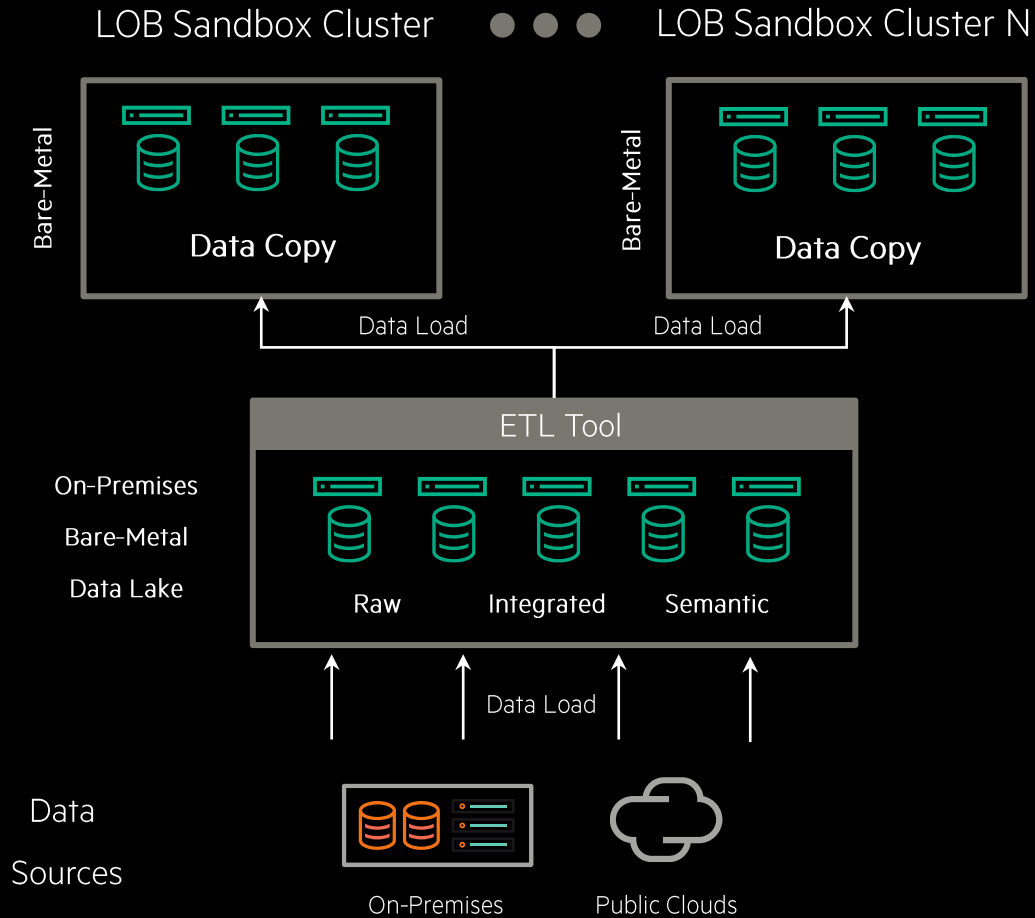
LOB Sandbox Cluster

LOB Sandbox Cluster N

Bare-Metal

Data Copy

Bare-Metal

Data Copy

Data Load

Data Load

ETL Tool

On-Premises

Bare-Metal

Data Lake

Raw

Integrated

Semantic

Data Load

Data

Sources

On-Premises

Public Clouds